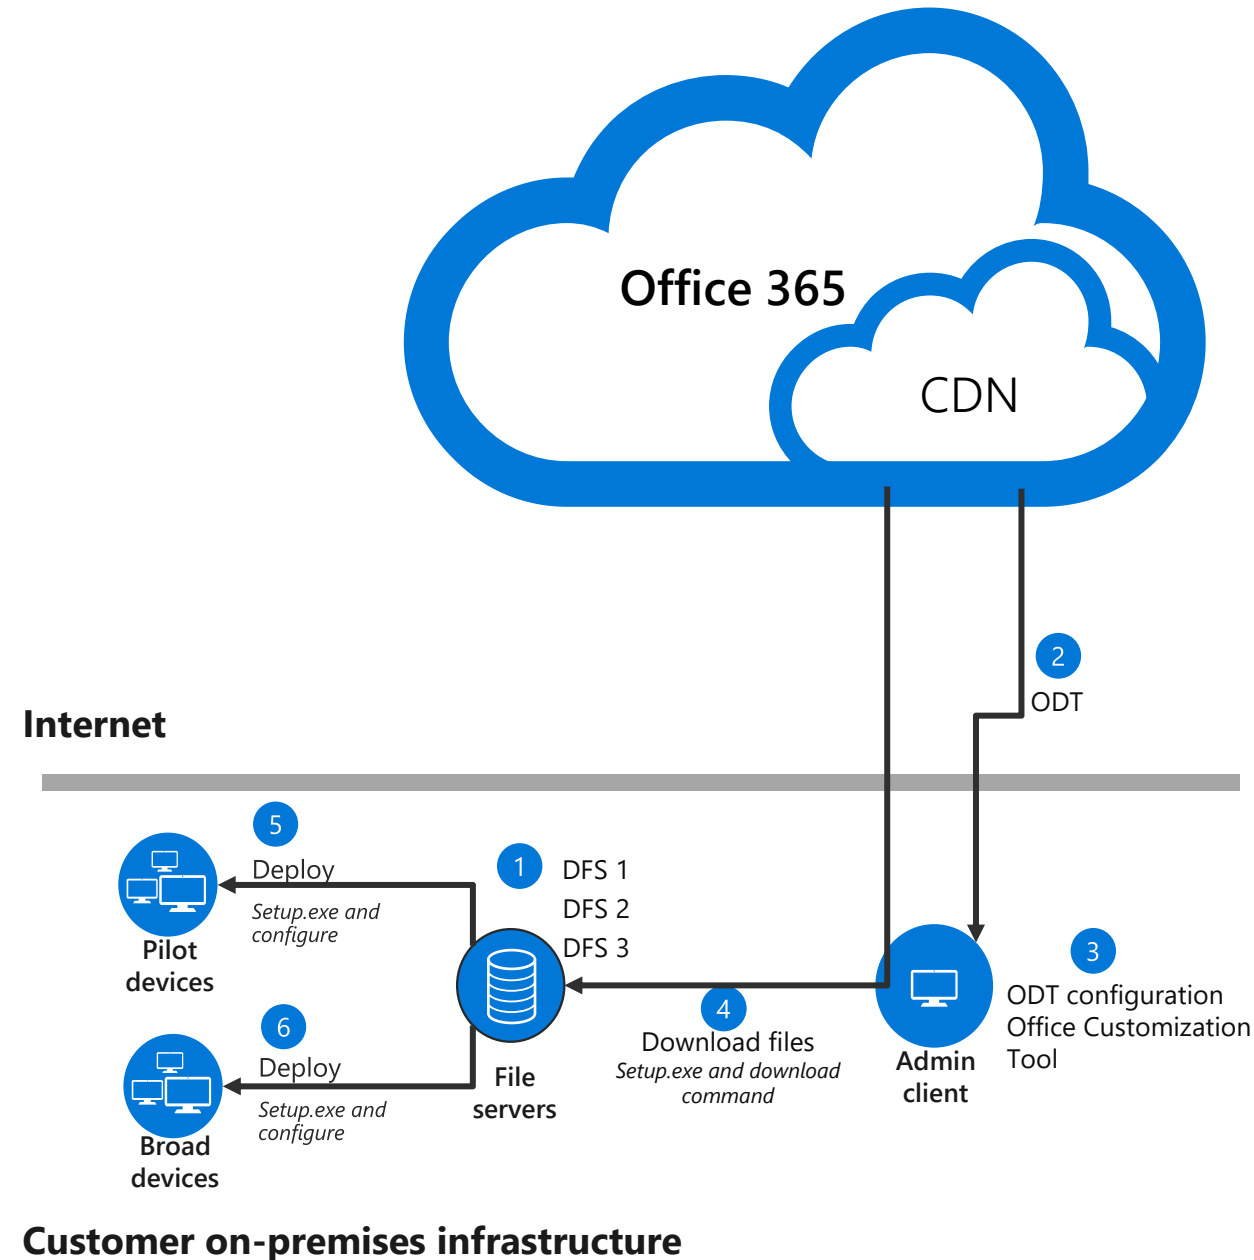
Office 365

CDN

2
ODT

Internet

5
Deploy
Setup.exe and configure

Pilot devices

1
DFS 1
DFS 2
DFS 3

3
ODT configuration
Office Customization Tool

4
Download files
Setup.exe and download command

Admin client

File servers

6
Deploy
Setup.exe and configure

Broad devices

Customer on-premises infrastructure